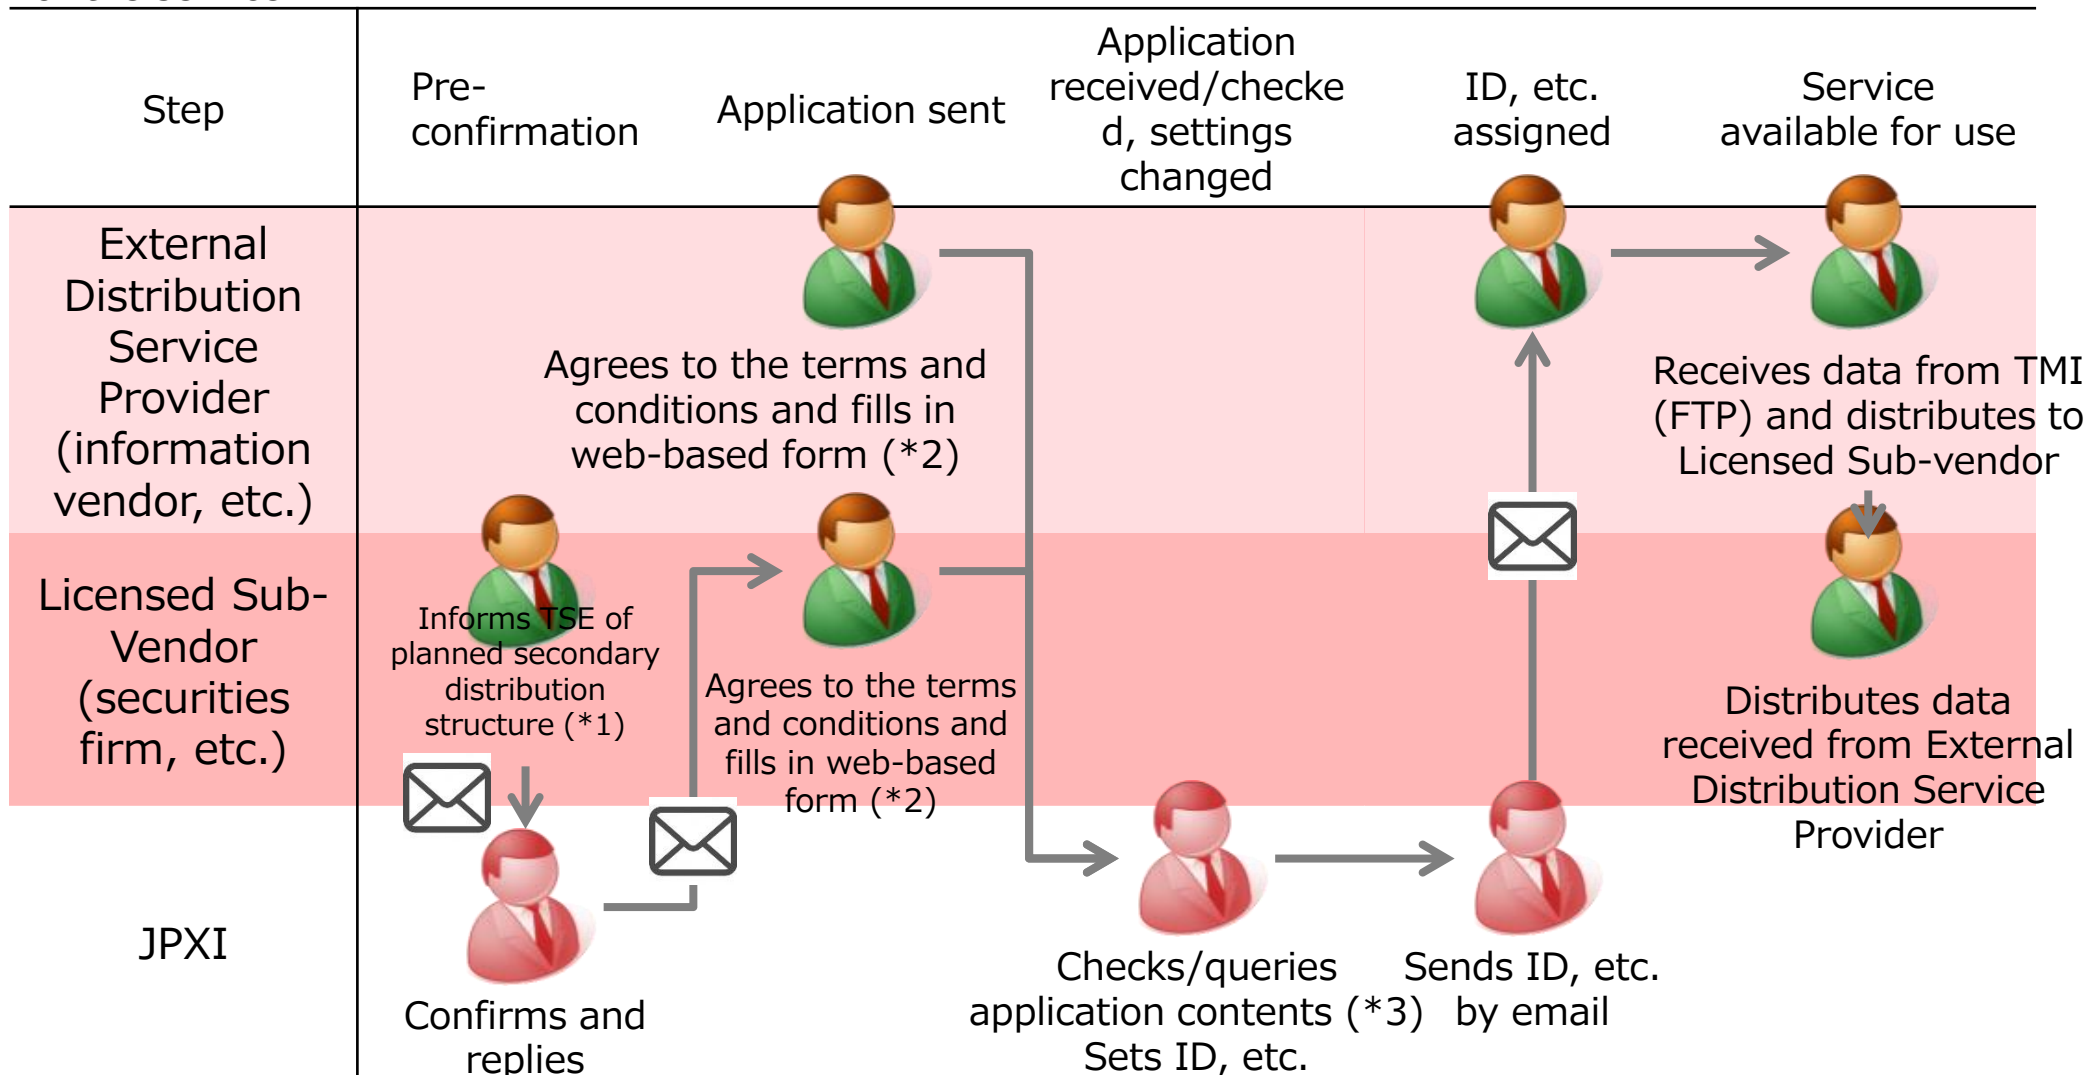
Step

Pre-confirmation

Application sent

Application received/checked, settings changed

ID, etc. assigned

Service available for use

External Distribution Service Provider (information vendor, etc.)

Agrees to the terms and conditions and fills in web-based form (*2)

Receives data from TMI (FTP) and distributes to Licensed Sub-vendor

Licensed Sub-Vendor (securities firm, etc.)

Informs TSE of planned secondary distribution structure (*1)

Agrees to the terms and conditions and fills in web-based form (*2)

Distributes data received from External Distribution Service Provider

JPXI

Confirms and replies

Checks/queries application contents (*3) Sets ID, etc.

Sends ID, etc. by email